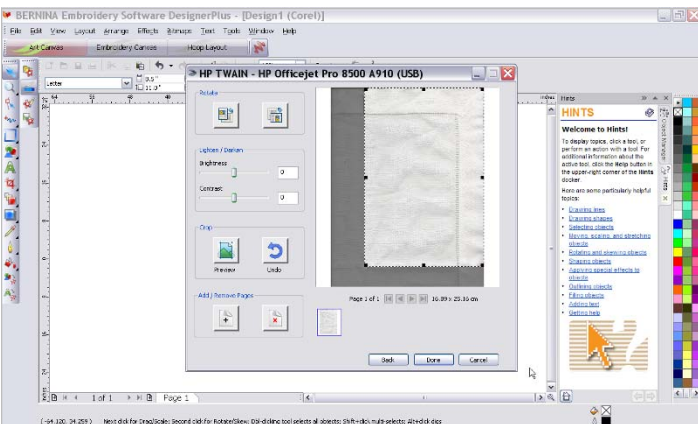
BERNINA Embroidery Software DesignerPlus - [Design1 (Corel)]

File Edit View Layout Arrange Effects Bitmaps Text Tools Window Help

Art Canvas Embroidery Canvas Hoop Layout

Letter

8.5"
11.0"

HP TWAIN - HP Officejet Pro 8500 A910 (USB)

Rotate

Lighten / Darken

Brightness

0

Contrast

0

Crop

Preview

Undo

Add / Remove Pages

Page 1 of 1

16.89 x 25.16 cm

Back

Done

Cancel

Hints

HINTS

Welcome to Hints!

To display topics, click a tool, or perform an action with a tool. For additional information about the active tool, click the Help button in the upper-right corner of the Hints docker

Here are some particularly helpful topics:

Drawing lines
Drawing shapes
Selecting objects
Moving, scaling, and stretching objects
Rotating and skewing objects
Shaping objects
Applying special effects to objects
Outlining objects
Filling objects
Adding text
Getting help

Object Manager

Hints

1 of 1

Page 1

(-64.120, 34.259)

Next click for Drag/Scale; Second click for Rotate/Skew; Dbl-clicking tool selects all objects; Shift+click multi-selects; Alt+click digs